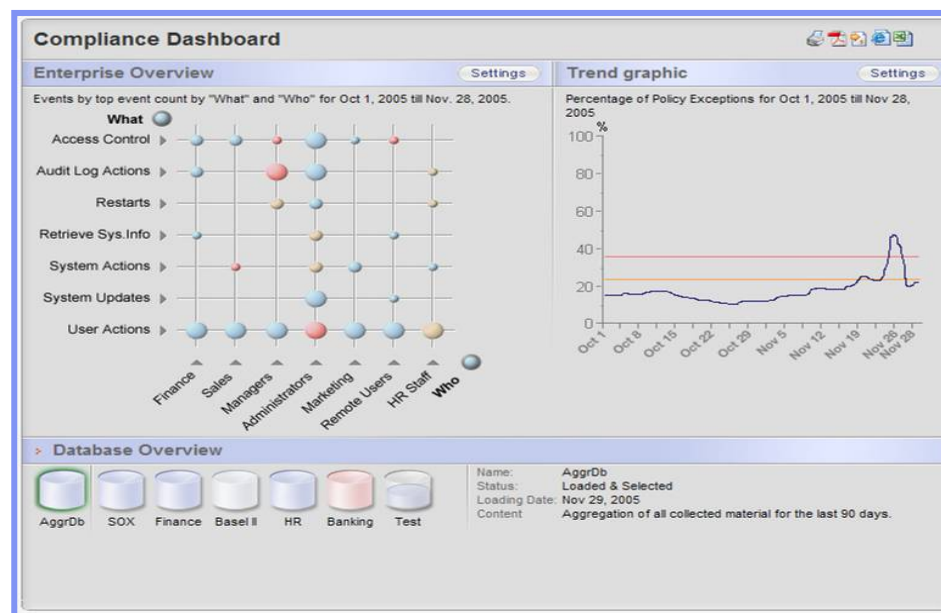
Compliance Dashboard

Enterprise Overview
Settings

Events by top event count by "What" and "Who" for Oct 1, 2005 till Nov. 28, 2005.

What
Access Control
Audit Log Actions
Restarts
Retrieve Sys.Info
System Actions
System Updates
User Actions

Finance
Sales
Managers
Administrators
Marketing
Remote Users
HR Staff
Who

Trend graphic
Settings

Percentage of Policy Exceptions for Oct 1, 2005 till Nov 28, 2005

%
100
80
60
40
20
0

Oct 1
Oct 8
Oct 15
Oct 22
Oct 29
Nov 5
Nov 12
Nov 19
Nov 26
Nov 28

Database Overview

AggrDb
SOX
Finance
Basel II
HR
Banking
Test

| | |
|---|---|
| Name: | AggrDb |
| Status: | Loaded & Selected |
| Loading Date: | Nov 29, 2005 |
| Content | Aggregation of all collected material for the last 90 days. |